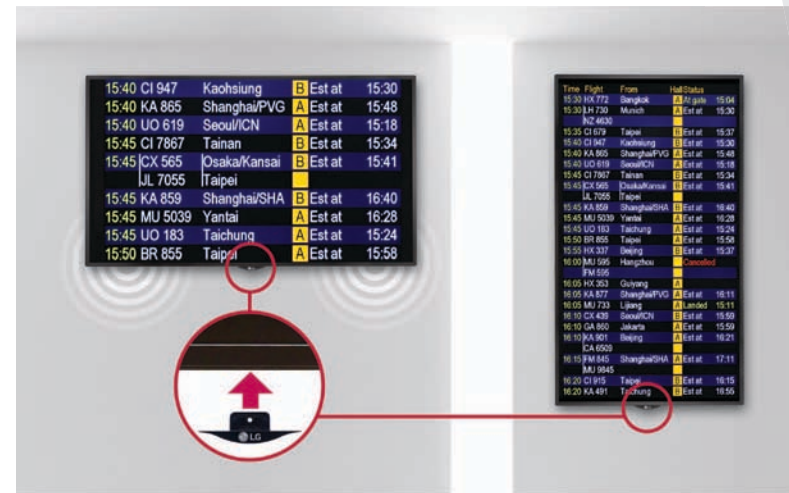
| | | | | |
|---|---|---|---|---|
| 15:40 | CI 947 | Kaohsiung | B | Est at 15:30 |
| 15:40 | KA 865 | Shanghai/PVG | A | Est at 15:48 |
| 15:40 | UO 619 | Seoul/ICN | A | Est at 15:18 |
| 15:45 | CI 7867 | Tainan | B | Est at 15:34 |
| 15:45 | CX 565 | Osaka/Kansai | B | Est at 15:41 |
| | JL 7055 | Taipei | | |
| 15:45 | KA 859 | Shanghai/SHA | B | Est at 16:40 |
| 15:45 | MU 5039 | Yantai | A | Est at 16:28 |
| 15:45 | UO 183 | Taichung | A | Est at 15:24 |
| 15:50 | BR 855 | Taipei | A | Est at 15:58 |

| Time | Flight | From | Hall | Status |
|---|---|---|---|---|
| 15:30 | HX 772 | Bangkok | A | At gate 15:04 |
| 15:30 | LH 730 | Munich | A | Est at 15:30 |
| | NZ 4630 | | | |
| 15:35 | CI 679 | Taipei | B | Est at 15:37 |
| 15:40 | CI 947 | Kaohsiung | B | Est at 15:30 |
| 15:40 | KA 865 | Shanghai/PVG | A | Est at 15:48 |
| 15:40 | UO 619 | Seoul/ICN | A | Est at 15:18 |
| 15:45 | CI 7867 | Tainan | B | Est at 15:34 |
| 15:45 | CX 565 | Osaka/Kansai | B | Est at 15:41 |
| | JL 7055 | Taipei | | |
| 15:45 | KA 859 | Shanghai/SHA | B | Est at 16:40 |
| 15:45 | MU 5039 | Yantai | A | Est at 16:28 |
| 15:45 | UO 183 | Taichung | A | Est at 15:24 |
| 15:50 | BR 855 | Taipei | A | Est at 15:58 |
| 15:55 | HX 337 | Beijing | B | Est at 15:37 |
| 16:00 | MU 595 | Hangzhou | | Cancelled |
| | FM 595 | | | |
| 16:05 | HX 353 | Guiyang | A | |
| 16:05 | KA 877 | Shanghai/PVG | A | Est at 16:11 |
| 16:05 | MU 733 | Lijiang | A | Landed 15:11 |
| 16:10 | CX 435 | Seoul/ICN | A | Est at 15:59 |
| 16:10 | GA 860 | Jakarta | A | Est at 15:59 |
| 16:10 | KA 901 | Beijing | A | Est at 16:21 |
| | CA 6509 | | | |
| 16:15 | FM 845 | Shanghai/SHA | A | Est at 17:11 |
| | MU 9845 | | | |
| 16:20 | CI 915 | Taipei | B | Est at 16:15 |
| 16:20 | KA 491 | Taichung | B | Est at 15:55 |

LG